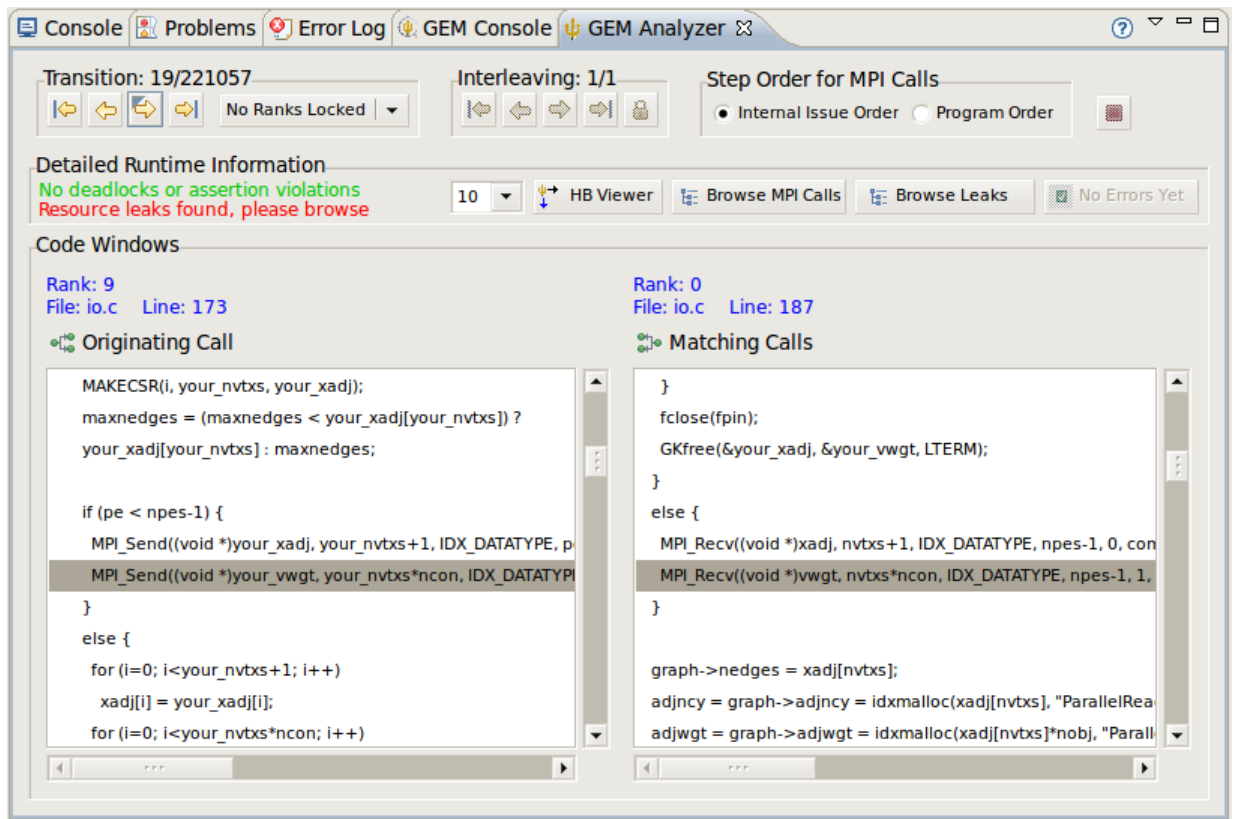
Console Problems Error Log GEM Console GEM Analyzer

Transition: 19/221057
No Ranks Locked

Interleaving: 1/1

Step Order for MPI Calls
Internal Issue Order Program Order

Detailed Runtime Information
No deadlocks or assertion violations
Resource leaks found, please browse
10 HB Viewer Browse MPI Calls Browse Leaks No Errors Yet

Code Windows

Rank: 9
File: io.c Line: 173

Originating Call

MAKECSR(i, your_nvtxs, your_xadj);
maxnedges = (maxnedges < your_xadj[your_nvtxs]) ?
your_xadj[your_nvtxs] : maxnedges;

if (pe < npes-1) {
MPI_Send((void *)your_xadj, your_nvtxs+1, IDX_DATATYPE, p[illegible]
MPI_Send((void *)your_vwgt, your_nvtxs*ncon, IDX_DATATYP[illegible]
}
else {
for (i=0; i<your_nvtxs+1; i++)
xadj[i] = your_xadj[i];
for (i=0; i<your_nvtxs*ncon; i++)

Rank: 0
File: io.c Line: 187

Matching Calls

}
fclose(fpin);
GKfree(&your_xadj, &your_vwgt, LTERM);
}
else {
MPI_Recv((void *)xadj, nvtxs+1, IDX_DATATYPE, npes-1, 0, con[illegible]
MPI_Recv((void *)vwgt, nvtxs*ncon, IDX_DATATYPE, npes-1, 1,
}

graph->nedges = xadj[nvtxs];
adjncy = graph->adjncy = idxmalloc(xadj[nvtxs], "ParallelRea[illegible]
adjwgt = graph->adjwgt = idxmalloc(xadj[nvtxs]*nobj, "Parall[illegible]